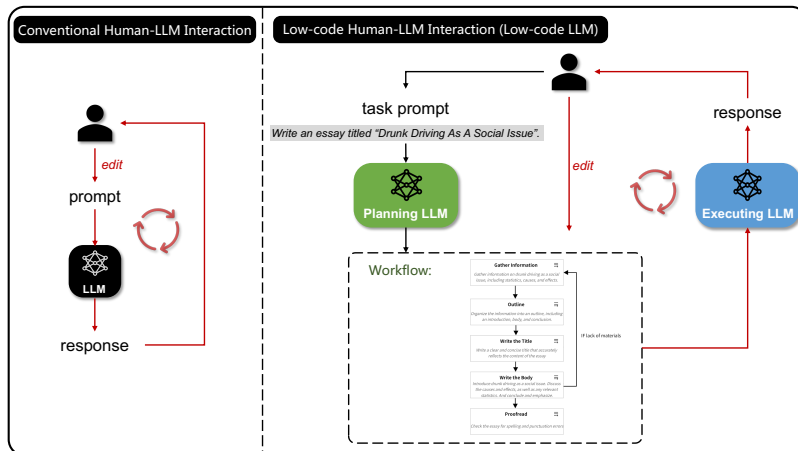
Conventional Human-LLM Interaction

edit

prompt

LLM

response

Low-code Human-LLM Interaction (Low-code LLM)

task prompt

Write an essay titled "Drunk Driving As A Social Issue".

edit

response

Planning LLM

Executing LLM

Workflow:

Gather Information

Gather information on drunk driving as a social issue, including statistics, causes, and effects.

Outline

Organize the information into an outline, including an introduction, body, and conclusion.

Write the Title

Write a clear and concise title that accurately reflects the content of the essay.

Write the Body

Introduce drunk driving as a social issue. Discuss the causes and effects, as well as any relevant statistics. And conclude and emphasize.

Proofread

Check the essay for spelling and punctuation errors

If Lack of materials